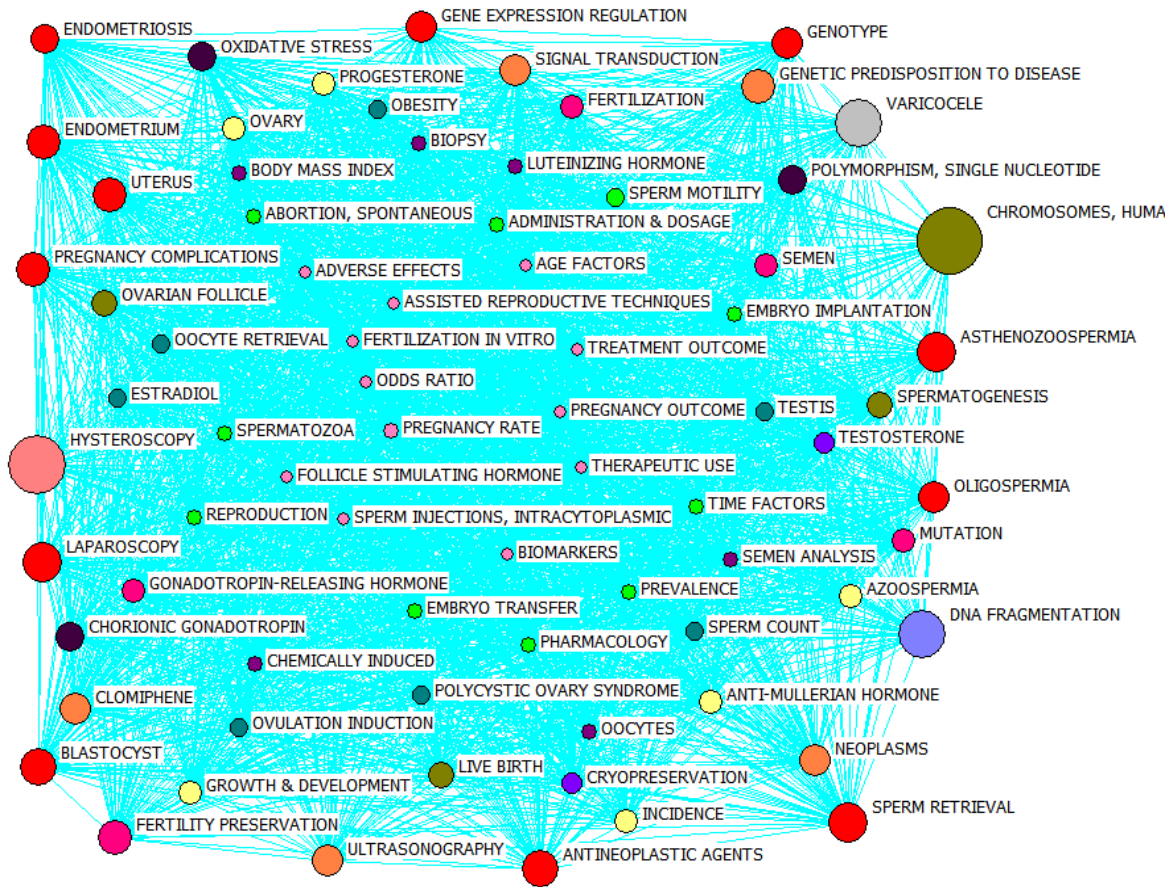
ENDOMETRIOSIS
GENE EXPRESSION REGULATION
GENOTYPE
OXIDATIVE STRESS
SIGNAL TRANSDUCTION
PROGESTERONE
GENETIC PREDISPOSITION TO DISEASE
OBESITY
FERTILIZATION
VARICOCELE
ENDOMETRIUM
OVARY
BIOPSY
LUTEINIZING HORMONE
BODY MASS INDEX
POLYMORPHISM, SINGLE NUCLEOTIDE
UTERUS
SPERM MOTILITY
ABORTION, SPONTANEOUS
ADMINISTRATION & DOSAGE
CHROMOSOMES, HUMA
PREGNANCY COMPLICATIONS
ADVERSE EFFECTS
AGE FACTORS
SEMEN
OVARIAN FOLLICLE
ASSISTED REPRODUCTIVE TECHNIQUES
EMBRYO IMPLANTATION
OOCYTE RETRIEVAL
FERTILIZATION IN VITRO
TREATMENT OUTCOME
ASTHENOZOOSPERMIA
ODDS RATIO
ESTRADIOL
SPERMATOGENESIS
PREGNANCY OUTCOME
TESTIS
SPERMATOZOA
PREGNANCY RATE
HYSTEROSCOPY
TESTOSTERONE
THERAPEUTIC USE
FOLLICLE STIMULATING HORMONE
OLIGOSPERMIA
TIME FACTORS
REPRODUCTION
SPERM INJECTIONS, INTRACYTOPLASMIC
MUTATION
LAPAROSCOPY
BIOMARKERS
SEMEN ANALYSIS
GONADOTROPIN-RELEASING HORMONE
PREVALENCE
AZOOSPERMIA
EMBRYO TRANSFER
DNA FRAGMENTATION
CHORIONIC GONADOTROPIN
SPERM COUNT
PHARMACOLOGY
CHEMICALLY INDUCED
CLOMIPHENE
POLYCYSTIC OVARY SYNDROME
ANTI-MULLERIAN HORMONE
OVULATION INDUCTION
OOCYTES
NEOPLASMS
BLASTOCYST
LIVE BIRTH
CRYOPRESERVATION
GROWTH & DEVELOPMENT
INCIDENCE
SPERM RETRIEVAL
FERTILITY PRESERVATION
ULTRASONOGRAPHY
ANTINEOPLASTIC AGENTS